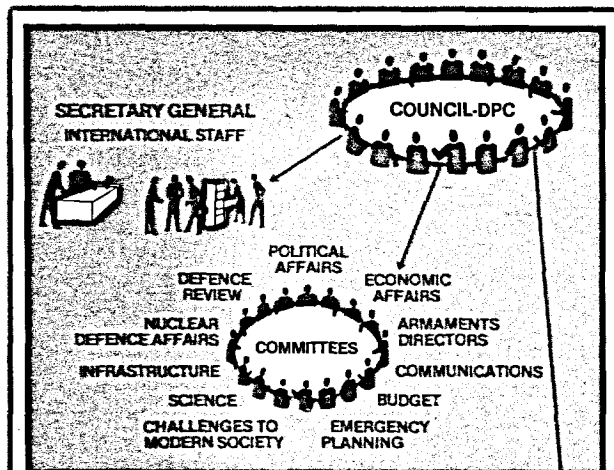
SECRETARY GENERAL
INTERNATIONAL STAFF

COUNCIL-DPC

POLITICAL AFFAIRS
DEFENCE REVIEW
ECONOMIC AFFAIRS
NUCLEAR DEFENCE AFFAIRS
COMMITTEES
ARMAMENTS DIRECTORS
INFRASTRUCTURE
COMMUNICATIONS
SCIENCE
BUDGET
CHALLENGES TO MODERN SOCIETY
EMERGENCY PLANNING